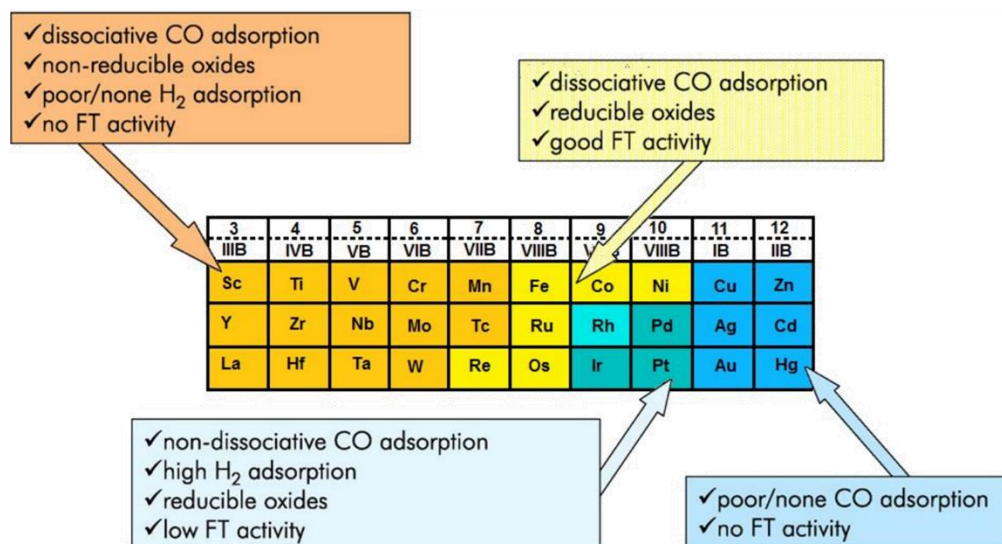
✓dissociative CO adsorption
✓non-reducible oxides
✓poor/none $H_2$ adsorption
✓no FT activity

✓dissociative CO adsorption
✓reducible oxides
✓good FT activity

| 3 IIIB | 4 IVB | 5 VB | 6 VIB | 7 VIIB | 8 VIIIB | 9 V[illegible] | 10 VIIIB | 11 IB | 12 IIB |
|---|---|---|---|---|---|---|---|---|---|
| Sc | Ti | V | Cr | Mn | Fe | Co | Ni | Cu | Zn |
| Y | Zr | Nb | Mo | Tc | Ru | Rh | Pd | Ag | Cd |
| La | Hf | Ta | W | Re | Os | Ir | Pt | Au | Hg |

✓non-dissociative CO adsorption
✓high $H_2$ adsorption
✓reducible oxides
✓low FT activity

✓poor/none CO adsorption
✓no FT activity